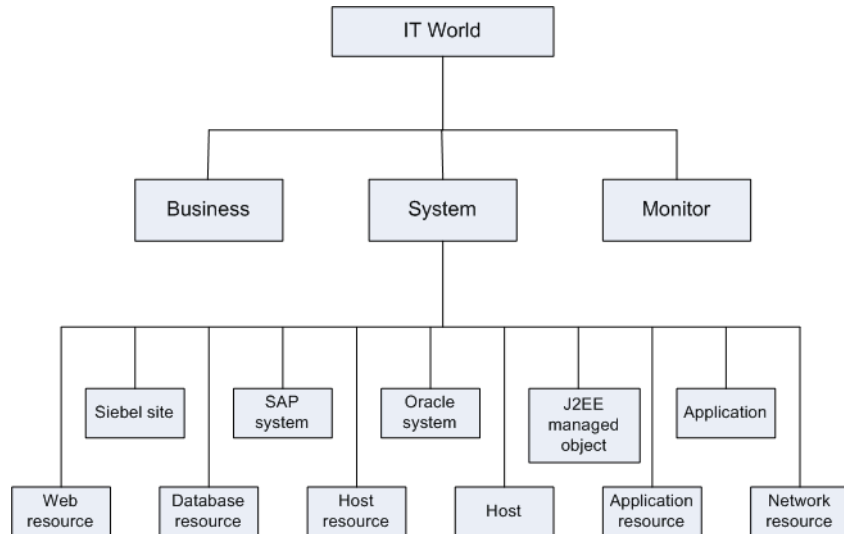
IT World

Business

System

Monitor

Siebel site

SAP system

Oracle system

J2EE managed object

Application

Web resource

Database resource

Host resource

Host

Application resource

Network resource